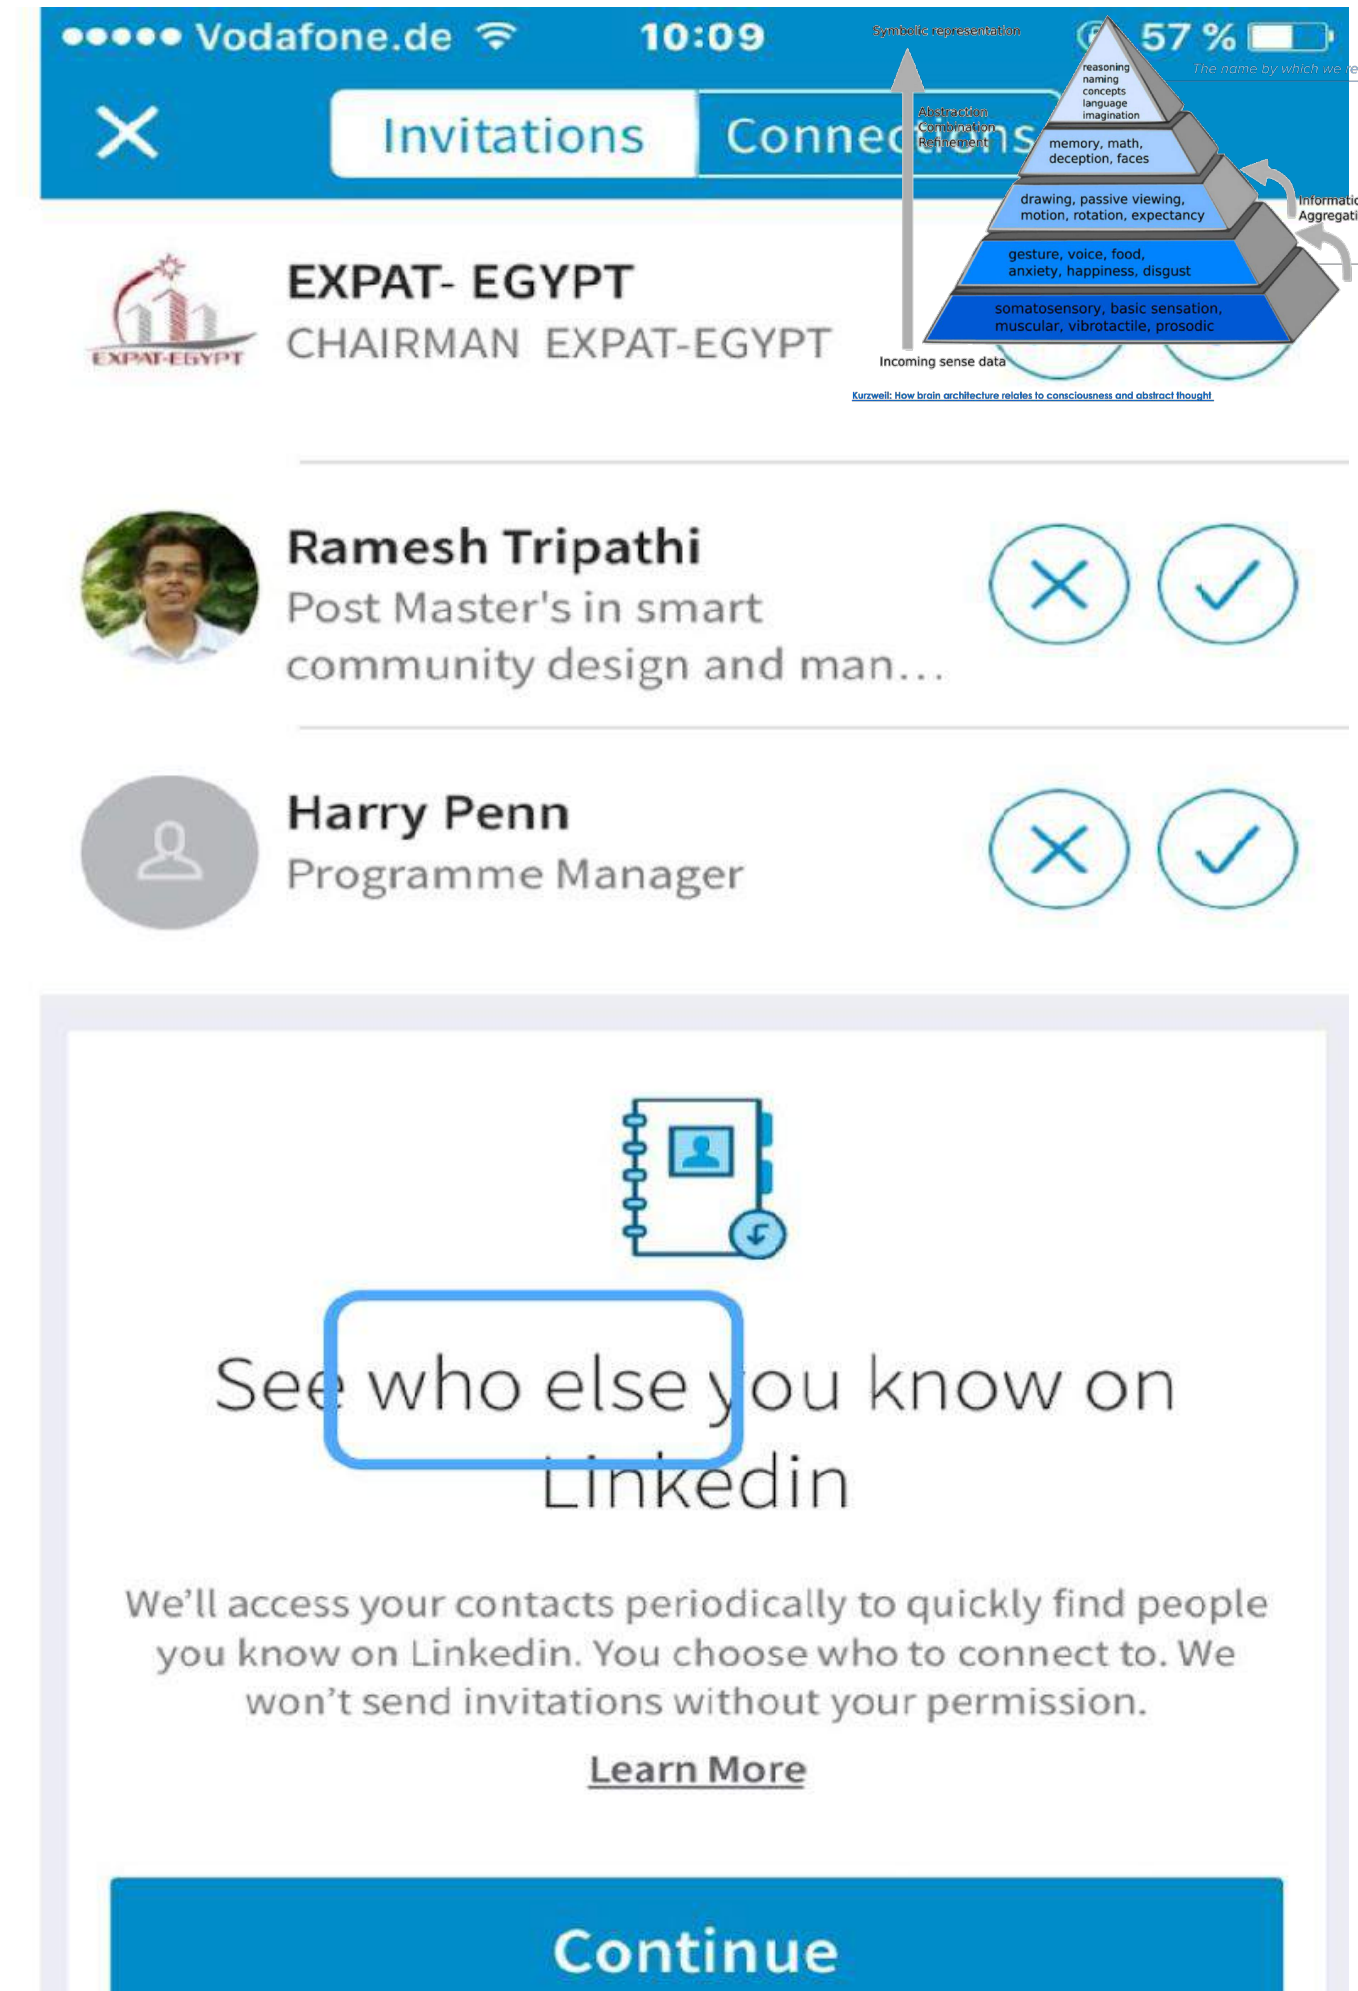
●●●●● Vodafone.de 10:09 57 %

Symbolic representation

The name by which we re

Invitations Connections

Abstraction
Combination
Refinement

reasoning
naming
concepts
language
imagination

memory, math, deception, faces

drawing, passive viewing, motion, rotation, expectancy

Informatio
Aggregati

gesture, voice, food, anxiety, happiness, disgust

somatosensory, basic sensation, muscular, vibrotactile, prosodic

Incoming sense data

Kurzweil: How brain architecture relates to consciousness and abstract thought

EXPAT-EGYPT

EXPAT- EGYPT
CHAIRMAN EXPAT-EGYPT

Ramesh Tripathi
Post Master's in smart community design and man...

Harry Penn
Programme Manager

See who else you know on Linkedin

We'll access your contacts periodically to quickly find people you know on Linkedin. You choose who to connect to. We won't send invitations without your permission.

Learn More

Continue